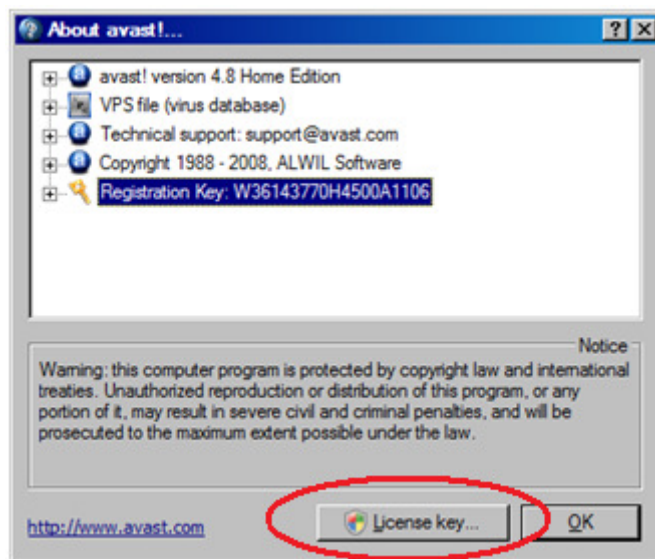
About avast!...

? X

avast! version 4.8 Home Edition
VPS file (virus database)
Technical support: support@avast.com
Copyright 1988 - 2008, ALWIL Software
Registration Key: W36143770H4500A1106

Notice

Warning: this computer program is protected by copyright law and international treaties. Unauthorized reproduction or distribution of this program, or any portion of it, may result in severe civil and criminal penalties, and will be prosecuted to the maximum extent possible under the law.

http://www.avast.com

License key...

OK